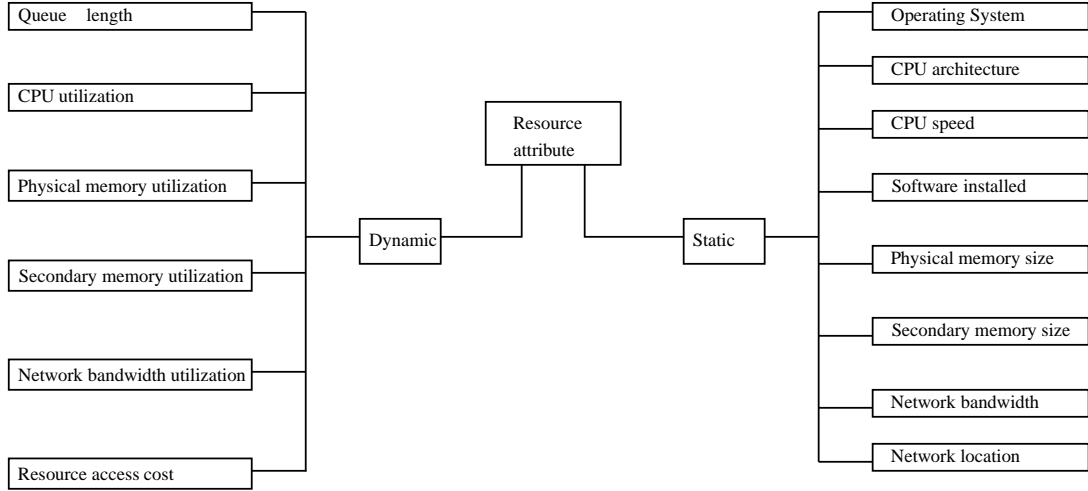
Resource attribute

Dynamic

Queue length

CPU utilization

Physical memory utilization

Secondary memory utilization

Network bandwidth utilization

Resource access cost

Static

Operating System

CPU architecture

CPU speed

Software installed

Physical memory size

Secondary memory size

Network bandwidth

Network location